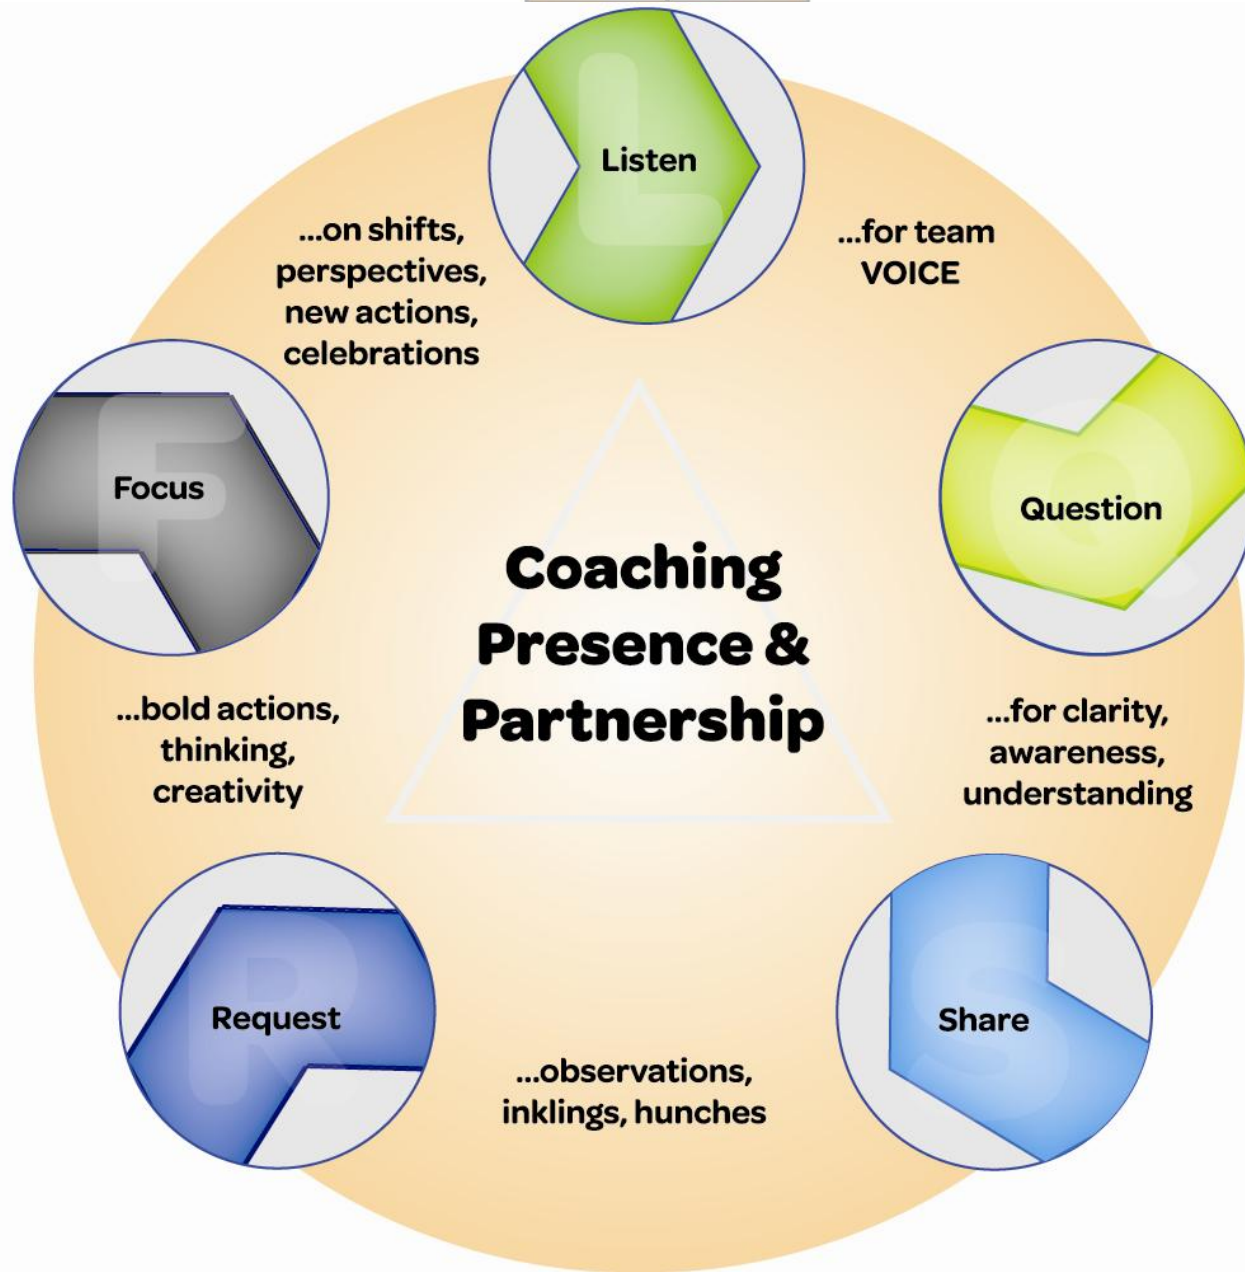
Listen

...for team VOICE

Question

...for clarity, awareness, understanding

Share

...observations, inklings, hunches

Request

...bold actions, thinking, creativity

Focus

...on shifts, perspectives, new actions, celebrations

Coaching Presence & Partnership